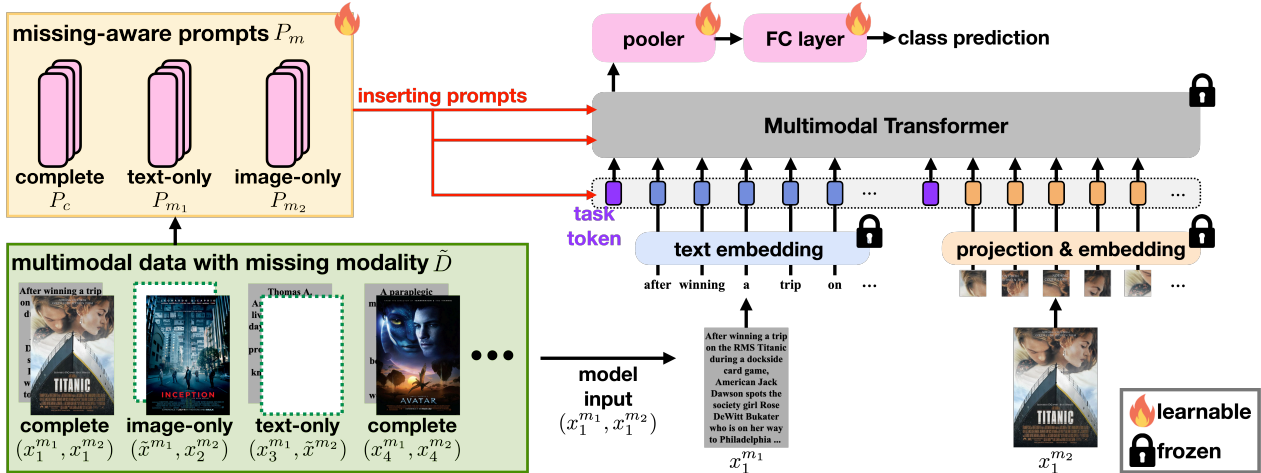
missing-aware prompts $P_m$

complete
$P_c$

text-only
$P_{m_1}$

image-only
$P_{m_2}$

inserting prompts

pooler

FC layer

class prediction

Multimodal Transformer

task token

text embedding

projection & embedding

after winning a trip on ...

...

multimodal data with missing modality $\tilde{D}$

After winning a trip

d

Thomas A.

A

A paraplegic

TITANIC

INCEPTION

AVATAR

complete
$(x_1^{m_1}, x_1^{m_2})$

image-only
$(\tilde{x}^{m_1}, x_2^{m_2})$

text-only
$(x_3^{m_1}, \tilde{x}^{m_2})$

complete
$(x_4^{m_1}, x_4^{m_2})$

model input
$(x_1^{m_1}, x_1^{m_2})$

After winning a trip on the RMS Titanic during a dockside card game, American Jack Dawson spots the society girl Rose DeWitt Bukater who is on her way to Philadelphia ...

$x_1^{m_1}$

TITANIC

$x_1^{m_2}$

learnable

frozen